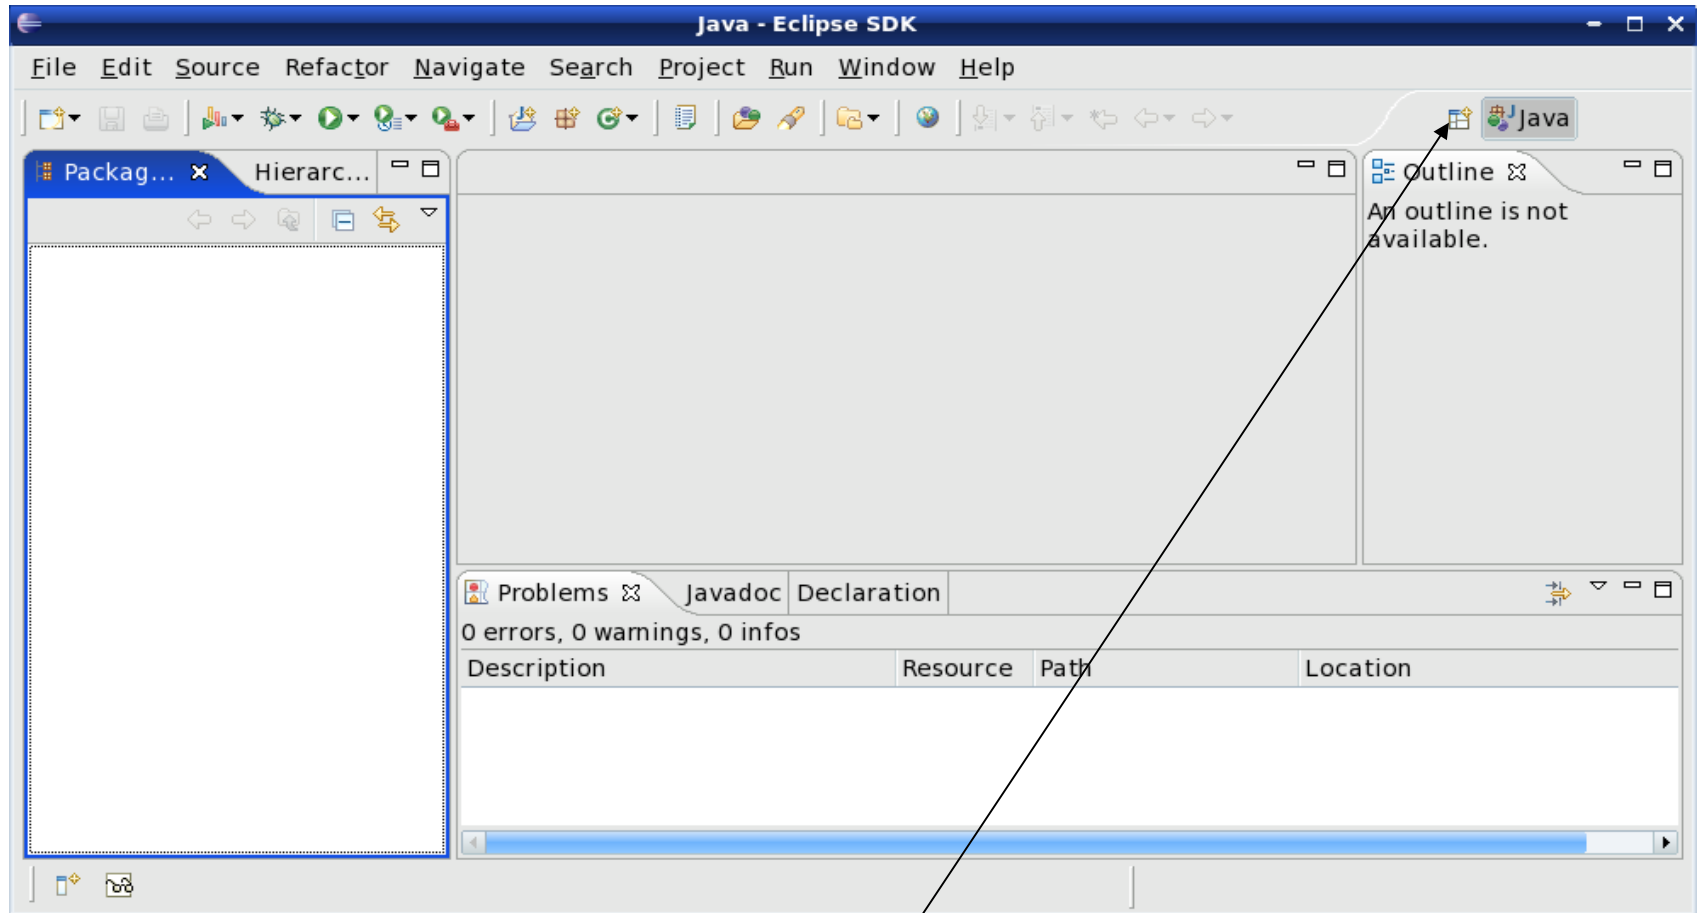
Java - Eclipse SDK

File Edit Source Refactor Navigate Search Project Run Window Help

Java

Packag... Hierarc...

Outline

An outline is not available.

Problems Javadoc Declaration

0 errors, 0 warnings, 0 infos

| Description | Resource | Path | Location |
|---|---|---|---|